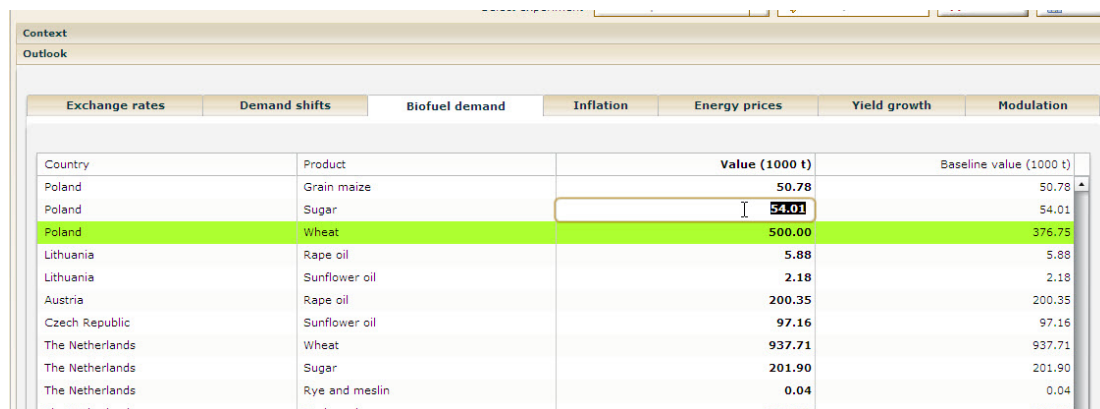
Context
Outlook

Exchange rates | Demand shifts | Biofuel demand | Inflation | Energy prices | Yield growth | Modulation

| Country | Product | Value (1000 t) | Baseline value (1000 t) |
|---|---|---|---|
| Poland | Grain maize | 50.78 | 50.78 |
| Poland | Sugar | 54.01 | 54.01 |
| Poland | Wheat | 500.00 | 376.75 |
| Lithuania | Rape oil | 5.88 | 5.88 |
| Lithuania | Sunflower oil | 2.18 | 2.18 |
| Austria | Rape oil | 200.35 | 200.35 |
| Czech Republic | Sunflower oil | 97.16 | 97.16 |
| The Netherlands | Wheat | 937.71 | 937.71 |
| The Netherlands | Sugar | 201.90 | 201.90 |
| The Netherlands | Rye and meslin | 0.04 | 0.04 |